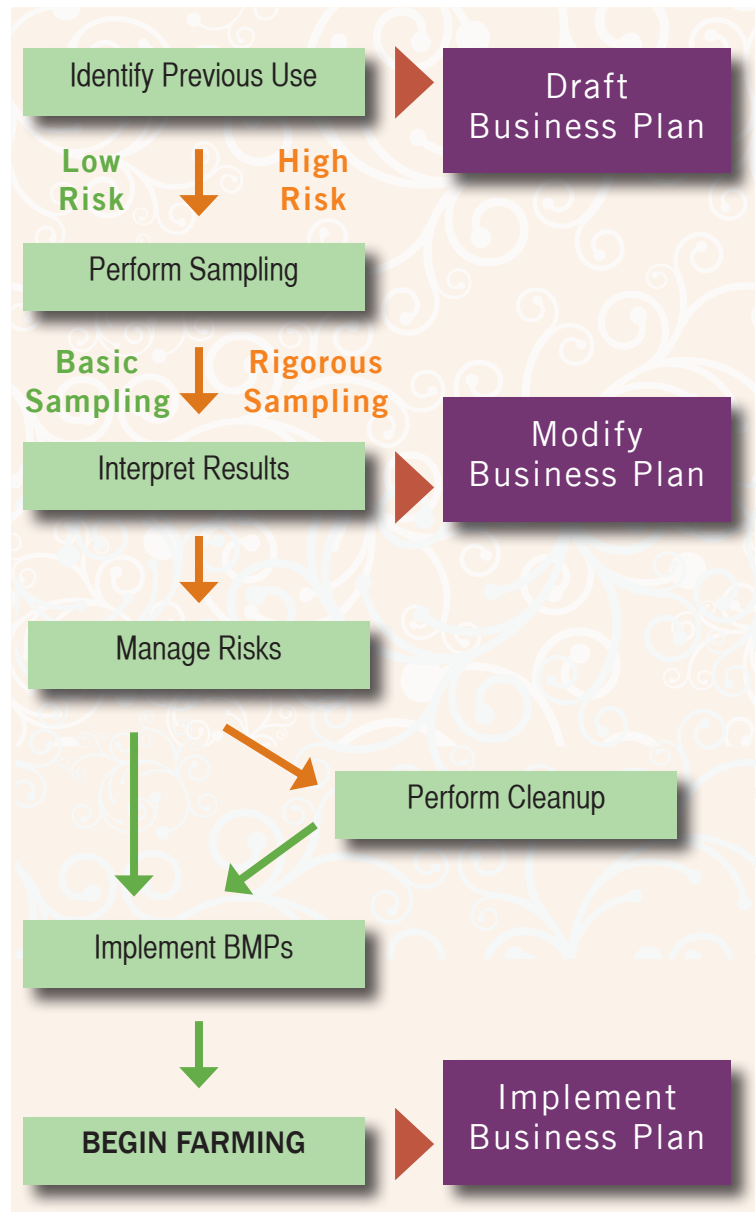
Identify Previous Use

Draft Business Plan

Low Risk

High Risk

Perform Sampling

Basic Sampling

Rigorous Sampling

Interpret Results

Modify Business Plan

Manage Risks

Perform Cleanup

Implement BMPs

BEGIN FARMING

Implement Business Plan